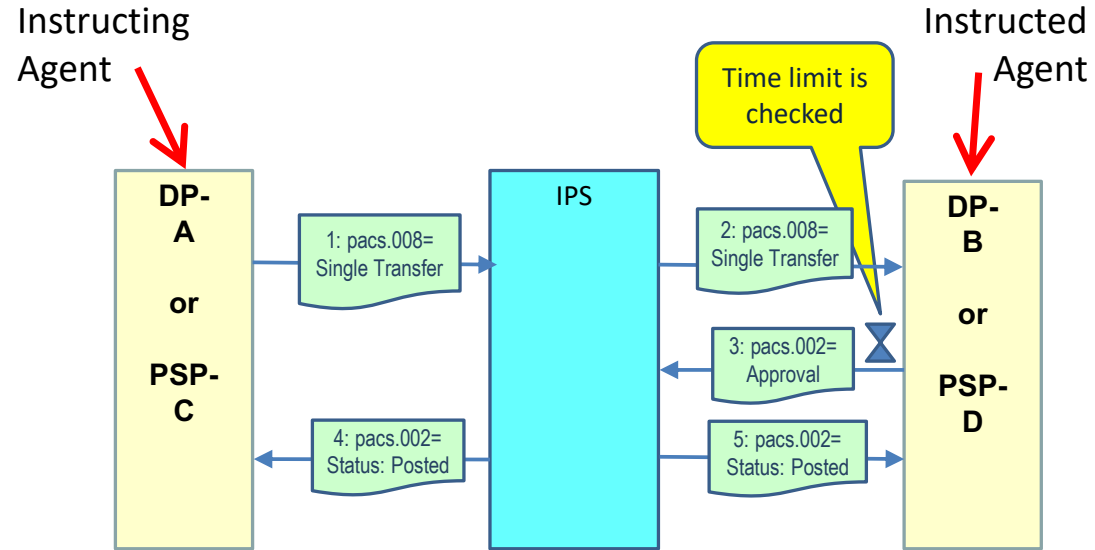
Instructing Agent

Instructed Agent

Time limit is checked

DP-
A

or

PSP-
C

IPS

DP-
B

or

PSP-
D

1: pacs.008=
Single Transfer

2: pacs.008=
Single Transfer

3: pacs.002=
Approval

4: pacs.002=
Status: Posted

5: pacs.002=
Status: Posted